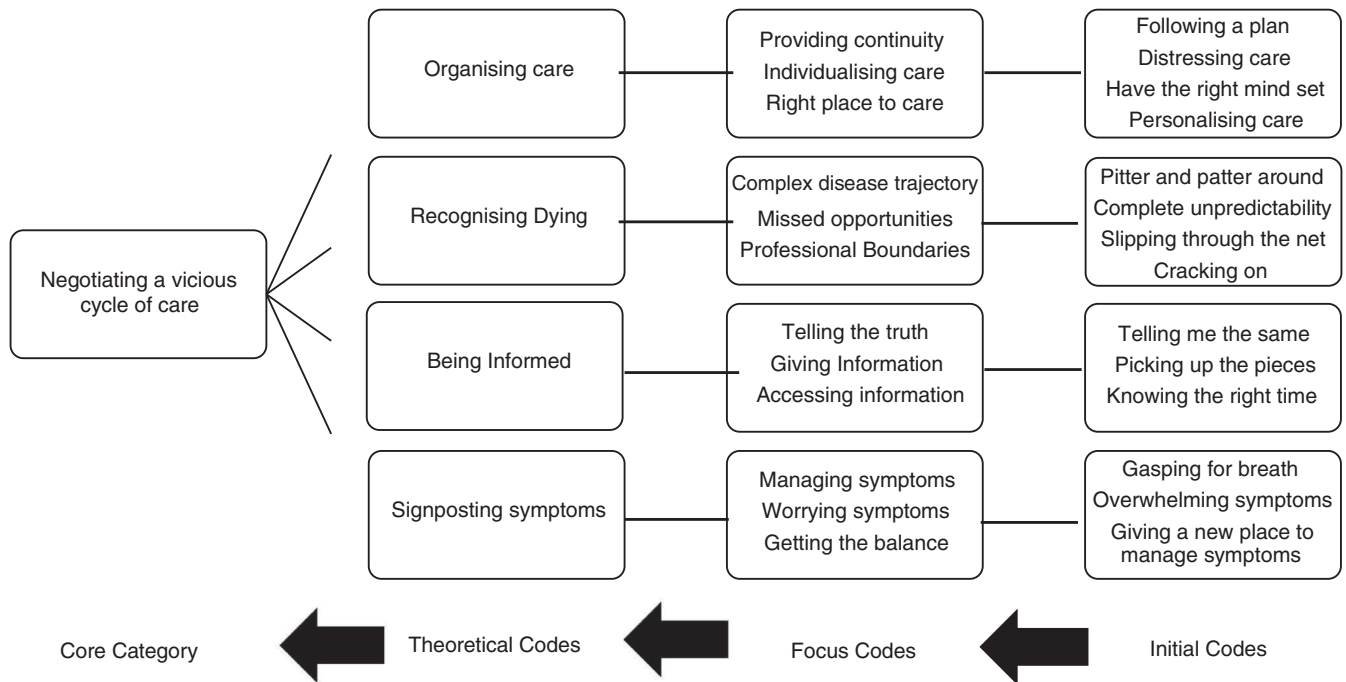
Negotiating a vicious cycle of care

Organising care

Providing continuity
Individualising care
Right place to care

Following a plan
Distressing care
Have the right mind set
Personalising care

Recognising Dying

Complex disease trajectory
Missed opportunities
Professional Boundaries

Pitter and patter around
Complete unpredictability
Slipping through the net
Cracking on

Being Informed

Telling the truth
Giving Information
Accessing information

Telling me the same
Picking up the pieces
Knowing the right time

Signposting symptoms

Managing symptoms
Worrying symptoms
Getting the balance

Gasping for breath
Overwhelming symptoms
Giving a new place to manage symptoms

Core Category

Theoretical Codes

Focus Codes

Initial Codes